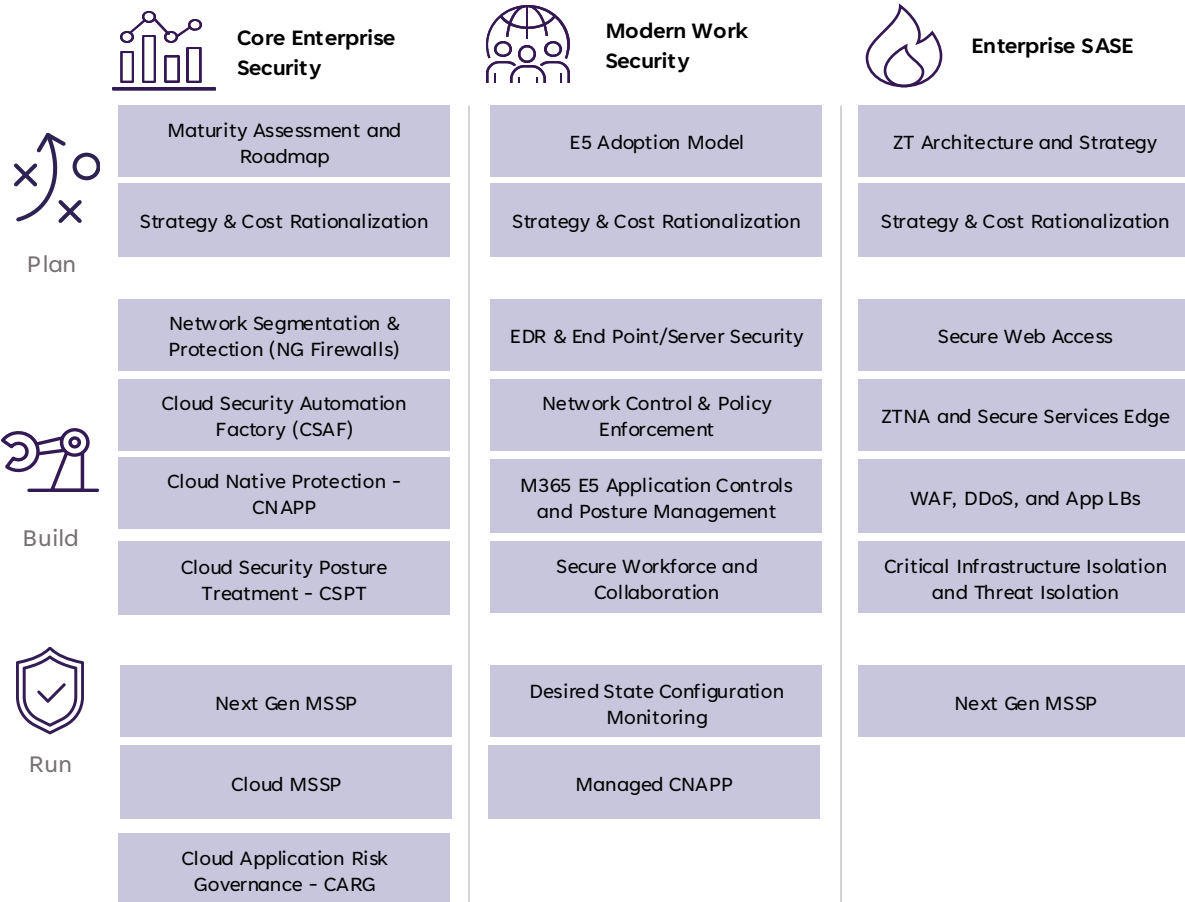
Core Enterprise Security

Modern Work Security

Enterprise SASE

Plan

Maturity Assessment and Roadmap

Strategy & Cost Rationalization

E5 Adoption Model

Strategy & Cost Rationalization

ZT Architecture and Strategy

Strategy & Cost Rationalization

Build

Network Segmentation & Protection (NG Firewalls)

Cloud Security Automation Factory (CSAF)

Cloud Native Protection - CNAPP

Cloud Security Posture Treatment - CSPT

EDR & End Point/Server Security

Network Control & Policy Enforcement

M365 E5 Application Controls and Posture Management

Secure Workforce and Collaboration

Secure Web Access

ZTNA and Secure Services Edge

WAF, DDoS, and App LBs

Critical Infrastructure Isolation and Threat Isolation

Run

Next Gen MSSP

Cloud MSSP

Cloud Application Risk Governance - CARG

Desired State Configuration Monitoring

Managed CNAPP

Next Gen MSSP